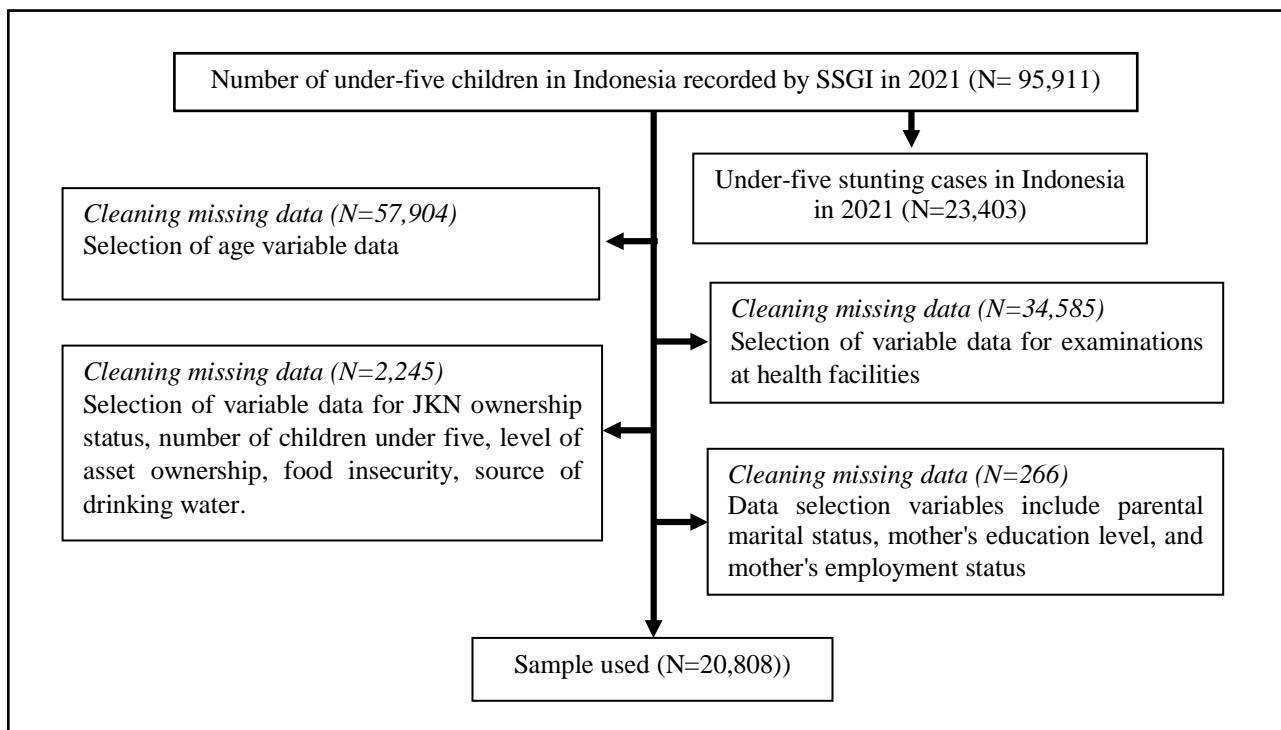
Number of under-five children in Indonesia recorded by SSGI in 2021 (N= 95,911)

Under-five stunting cases in Indonesia in 2021 (N=23,403)

*Cleaning missing data (N=57,904)*
Selection of age variable data

*Cleaning missing data (N=34,585)*
Selection of variable data for examinations at health facilities

*Cleaning missing data (N=2,245)*
Selection of variable data for JKN ownership status, number of children under five, level of asset ownership, food insecurity, source of drinking water.

*Cleaning missing data (N=266)*
Data selection variables include parental marital status, mother's education level, and mother's employment status

Sample used (N=20,808))